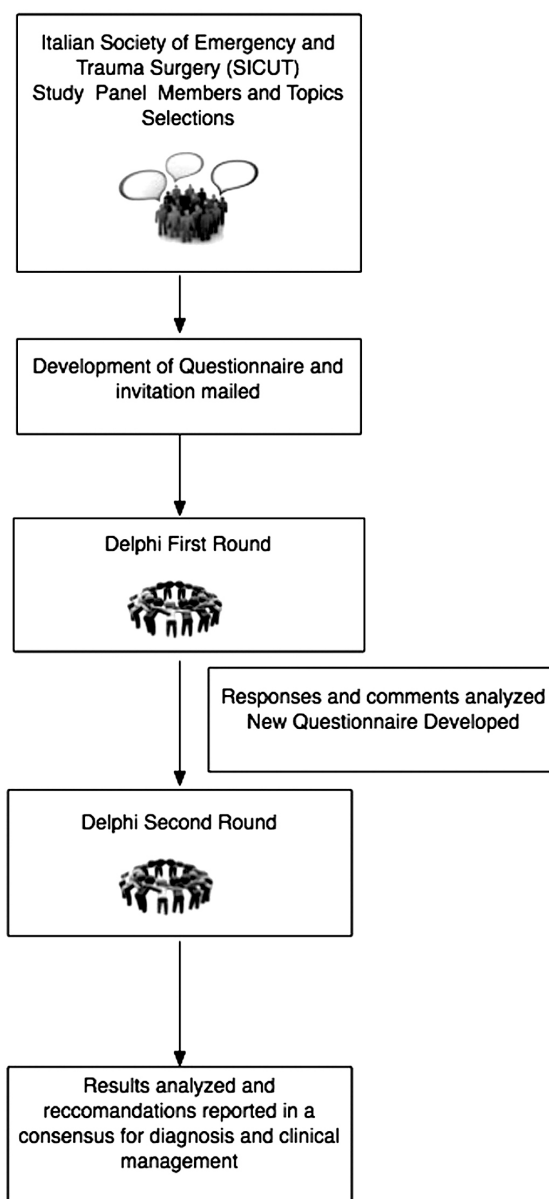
Italian Society of Emergency and Trauma Surgery (SICUT) Study Panel Members and Topics Selections

Development of Questionnaire and invitation mailed

Delphi First Round

Responses and comments analyzed New Questionnaire Developed

Delphi Second Round

Results analyzed and reccomandations reported in a consensus for diagnosis and clinical management